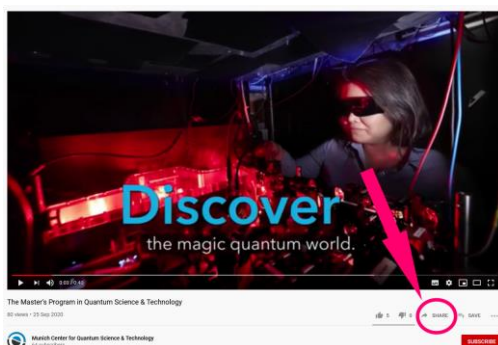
Discover
the magic quantum world.

0:00 / 0:46

The Master's Program in Quantum Science & Technology

80 views • 29 Sep 2020

5 0 SHARE SAVE ...

Munich Center for Quantum Science & Technology

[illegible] subscribers

SUBSCRIBE